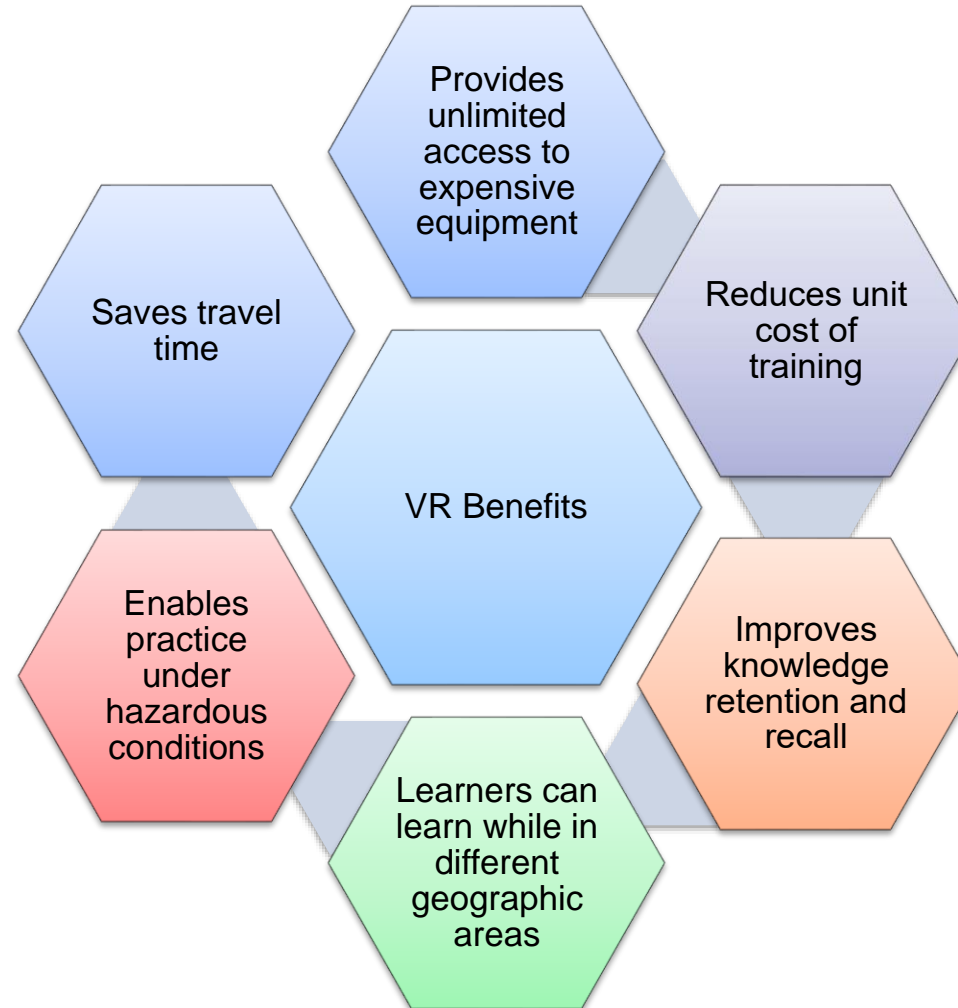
VR Benefits

Provides unlimited access to expensive equipment

Reduces unit cost of training

Improves knowledge retention and recall

Learners can learn while in different geographic areas

Enables practice under hazardous conditions

Saves travel time